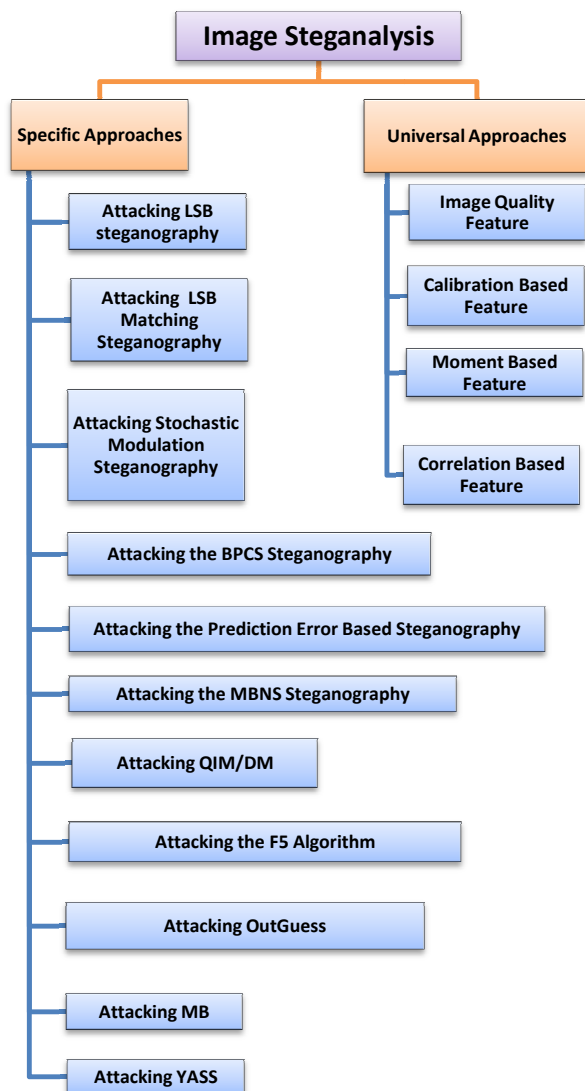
Image Steganalysis

Specific Approaches

Attacking LSB steganography

Attacking LSB Matching Steganography

Attacking Stochastic Modulation Steganography

Attacking the BPCS Steganography

Attacking the Prediction Error Based Steganography

Attacking the MBNS Steganography

Attacking QIM/DM

Attacking the F5 Algorithm

Attacking OutGuess

Attacking MB

Attacking YASS

Universal Approaches

Image Quality Feature

Calibration Based Feature

Moment Based Feature

Correlation Based Feature